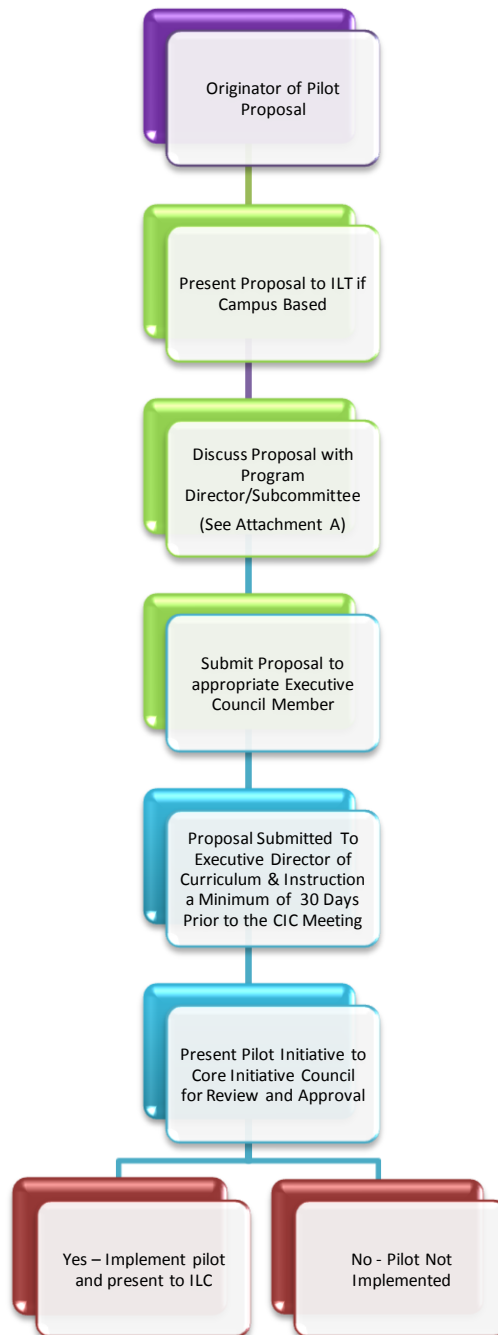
Originator of Pilot Proposal

Present Proposal to ILT if Campus Based

Discuss Proposal with Program Director/Subcommittee
(See Attachment A)

Submit Proposal to appropriate Executive Council Member

Proposal Submitted To Executive Director of Curriculum & Instruction a Minimum of 30 Days Prior to the CIC Meeting

Present Pilot Initiative to Core Initiative Council for Review and Approval

Yes – Implement pilot and present to ILC

No - Pilot Not Implemented